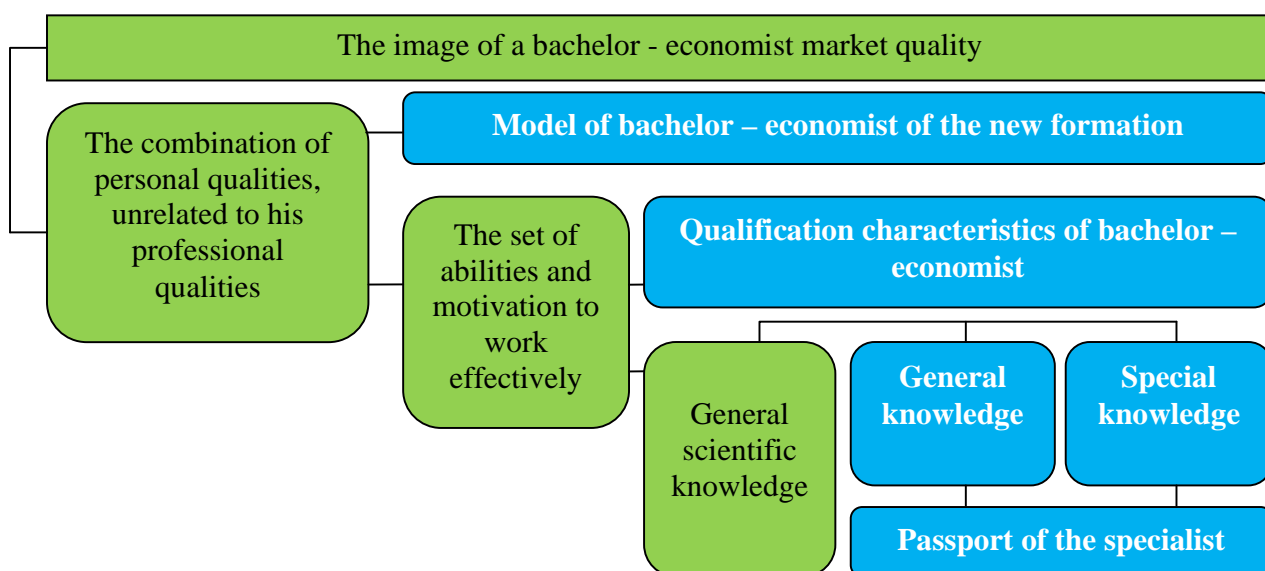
The image of a bachelor - economist market quality

The combination of personal qualities, unrelated to his professional qualities

Model of bachelor – economist of the new formation

The set of abilities and motivation to work effectively

Qualification characteristics of bachelor – economist

General scientific knowledge

General knowledge

Special knowledge

Passport of the specialist